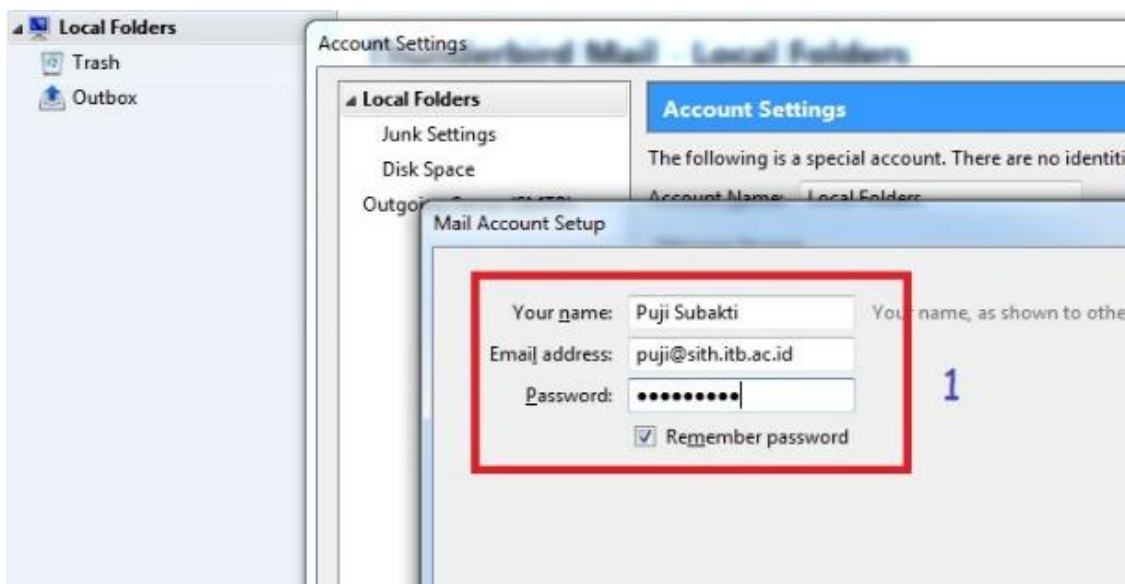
Local Folders
Trash
Outbox

Account Settings
Thunderbird Mail - Local Folders

Local Folders
Junk Settings
Disk Space
Outgo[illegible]

Account Settings

The following is a special account. There are no identiti

Account Name: Local Folders

Mail Account Setup

Your name: Puji Subakti
You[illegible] name, as shown to othe
Email address: puji@sith.itb.ac.id
Password: ••••••••••
Remember password

1